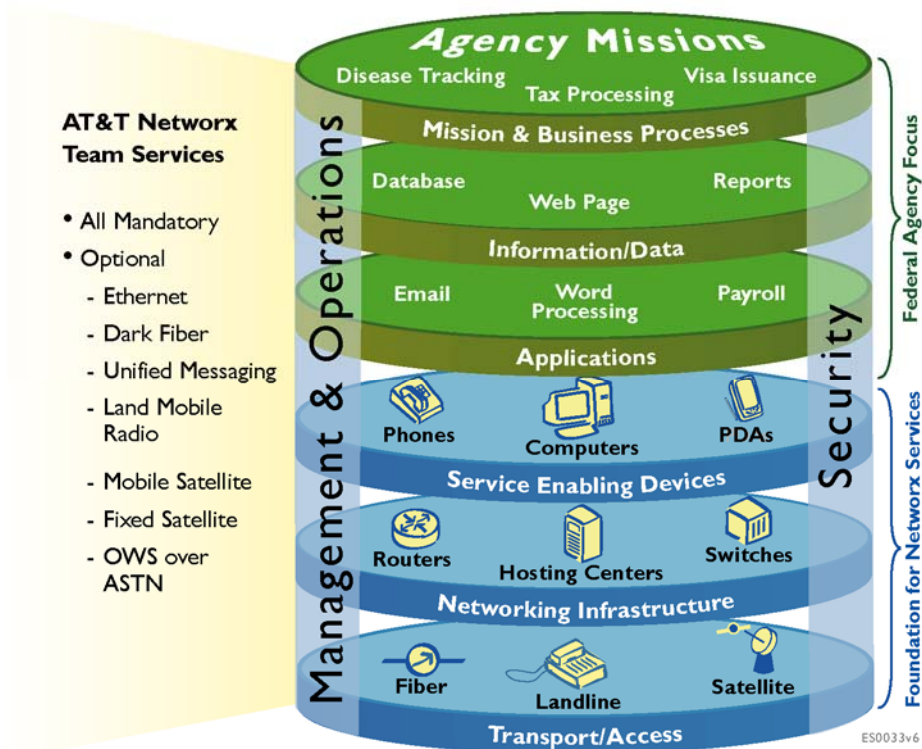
AT&T Networx Team Services

• All Mandatory
• Optional
- Ethernet
- Dark Fiber
- Unified Messaging
- Land Mobile Radio
- Mobile Satellite
- Fixed Satellite
- OWS over ASTN

Agency Missions
Disease Tracking
Tax Processing
Visa Issuance
Mission & Business Processes
Database
Web Page
Reports
Information/Data
Email
Word Processing
Payroll
Applications
Phones
Computers
PDAs
Service Enabling Devices
Routers
Hosting Centers
Switches
Networking Infrastructure
Fiber
Landline
Satellite
Transport/Access

Management & Operations
Security
Federal Agency Focus
Foundation for Networx Services
ES0033v6